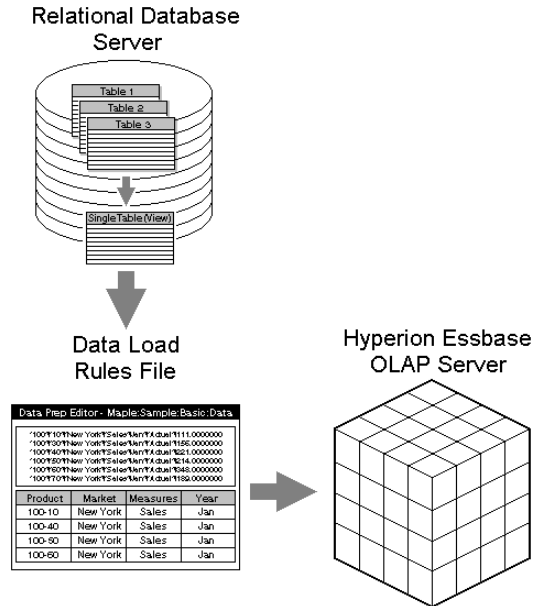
Relational Database Server

Table 1

Table 2

Table 3

SingleTable(View)

Data Load Rules File

Data Prep Editor - Maple:Sample:Basic:Data

"100"¥"10"¥"New York"¥"Sales"¥"Jan"¥"Actual"¥111.0000000
"100"¥"30"¥"New York"¥"Sales"¥"Jan"¥"Actual"¥156.0000000
"100"¥"40"¥"New York"¥"Sales"¥"Jan"¥"Actual"¥221.0000000
"100"¥"50"¥"New York"¥"Sales"¥"Jan"¥"Actual"¥214.0000000
"100"¥"60"¥"New York"¥"Sales"¥"Jan"¥"Actual"¥348.0000000
"100"¥"70"¥"New York"¥"Sales"¥"Jan"¥"Actual"¥189.0000000

| Product | Market | Measures | Year |
|---|---|---|---|
| 100-10 | New York | Sales | Jan |
| 100-40 | New York | Sales | Jan |
| 100-50 | New York | Sales | Jan |
| 100-60 | New York | Sales | Jan |

Hyperion Essbase OLAP Server